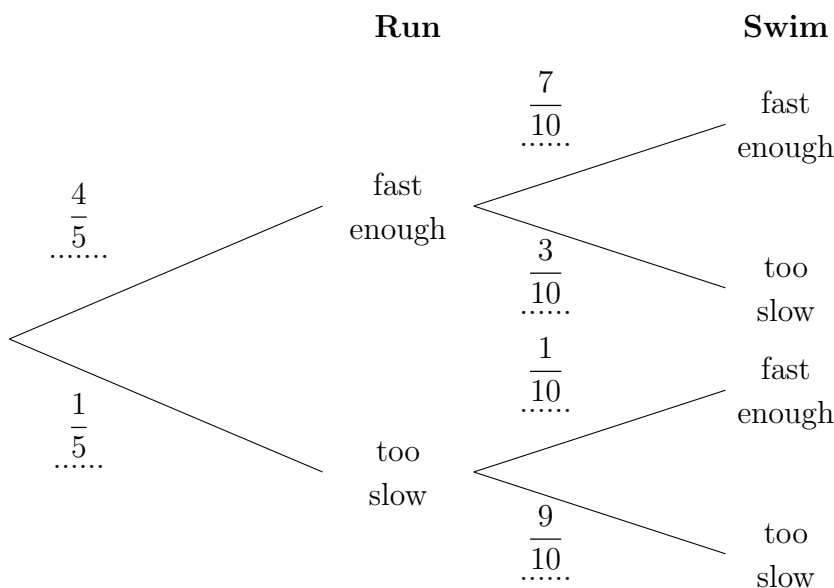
**Run** **Swim**

$\frac{4}{5}$ ......

fast enough

$\frac{7}{10}$ ......

fast enough

$\frac{3}{10}$ ......

too slow

$\frac{1}{5}$ ......

too slow

$\frac{1}{10}$ ......

fast enough

$\frac{9}{10}$ ......

too slow